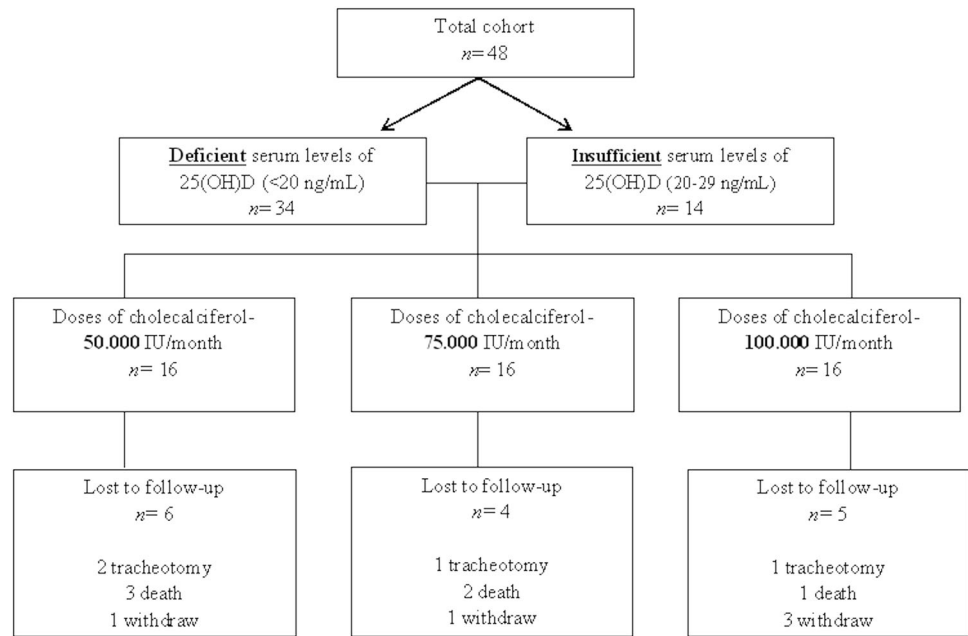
Total cohort
$n$= 48

**Deficient** serum levels of 25(OH)D (<20 ng/mL)
$n$= 34

**Insufficient** serum levels of 25(OH)D (20-29 ng/mL)
$n$= 14

Doses of cholecalciferol- **50.000** IU/month
$n$= 16

Doses of cholecalciferol- **75.000** IU/month
$n$= 16

Doses of cholecalciferol- **100.000** IU/month
$n$= 16

Lost to follow-up
$n$= 6

2 tracheotomy
3 death
1 withdraw

Lost to follow-up
$n$= 4

1 tracheotomy
2 death
1 withdraw

Lost to follow-up
$n$= 5

1 tracheotomy
1 death
3 withdraw